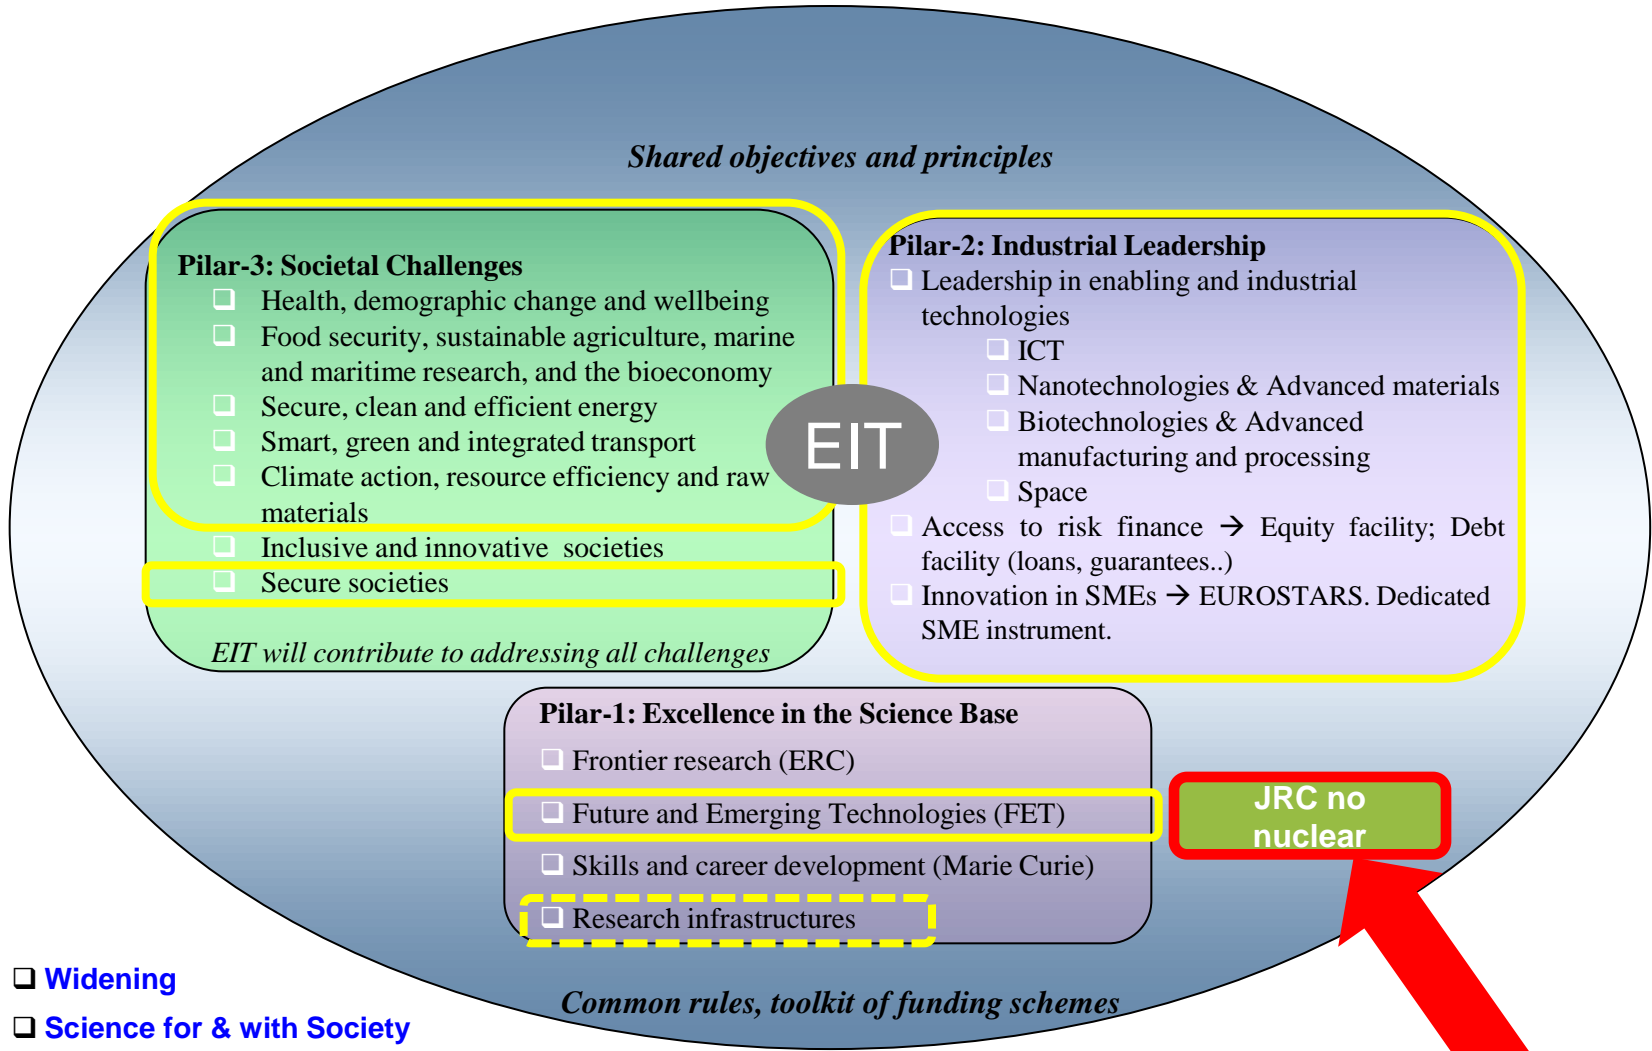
Shared objectives and principles

Pilar-3: Societal Challenges
❑ Health, demographic change and wellbeing
❑ Food security, sustainable agriculture, marine and maritime research, and the bioeconomy
❑ Secure, clean and efficient energy
❑ Smart, green and integrated transport
❑ Climate action, resource efficiency and raw materials
❑ Inclusive and innovative societies
❑ Secure societies

EIT will contribute to addressing all challenges

EIT

Pilar-2: Industrial Leadership
❑ Leadership in enabling and industrial technologies
❑ ICT
❑ Nanotechnologies & Advanced materials
❑ Biotechnologies & Advanced manufacturing and processing
❑ Space
❑ Access to risk finance → Equity facility; Debt facility (loans, guarantees..)
❑ Innovation in SMEs → EUROSTARS. Dedicated SME instrument.

Pilar-1: Excellence in the Science Base
❑ Frontier research (ERC)
❑ Future and Emerging Technologies (FET)
❑ Skills and career development (Marie Curie)
❑ Research infrastructures

JRC no nuclear

❑ Widening
❑ Science for & with Society

Common rules, toolkit of funding schemes